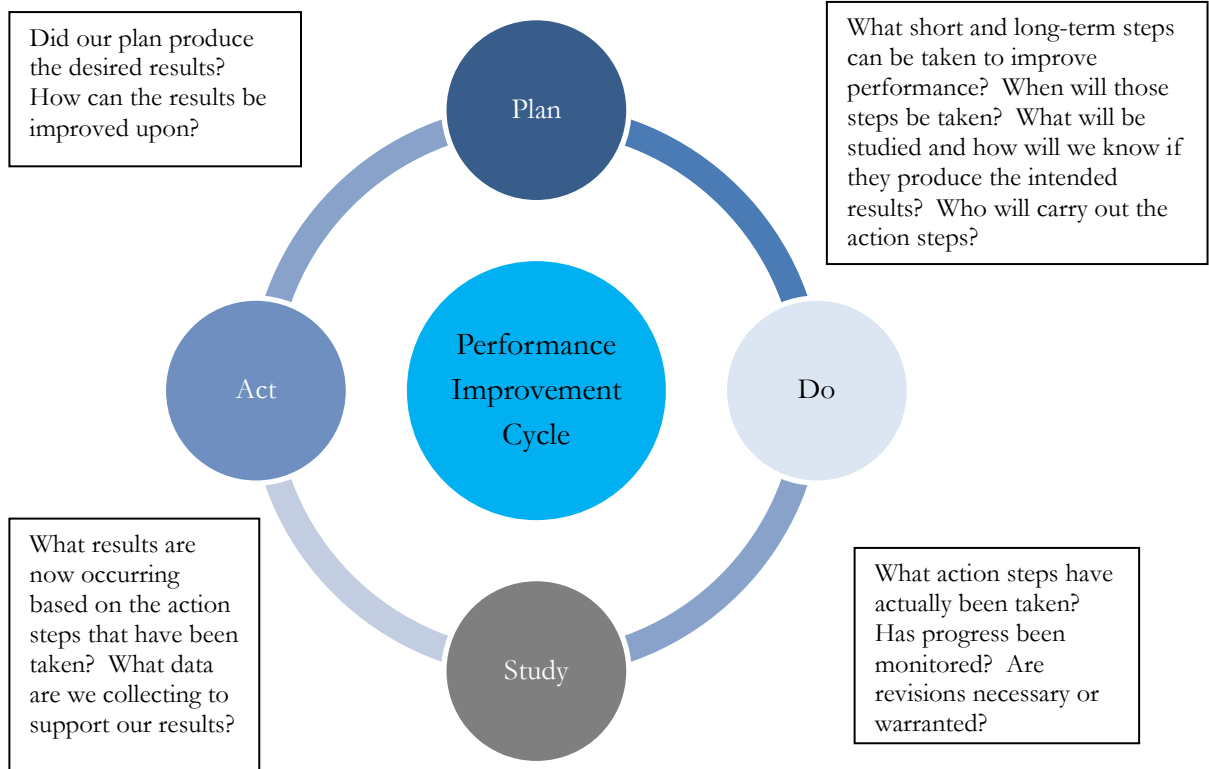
Did our plan produce the desired results? How can the results be improved upon?

Plan

What short and long-term steps can be taken to improve performance? When will those steps be taken? What will be studied and how will we know if they produce the intended results? Who will carry out the action steps?

Act

Performance Improvement Cycle

Do

What results are now occurring based on the action steps that have been taken? What data are we collecting to support our results?

Study

What action steps have actually been taken? Has progress been monitored? Are revisions necessary or warranted?